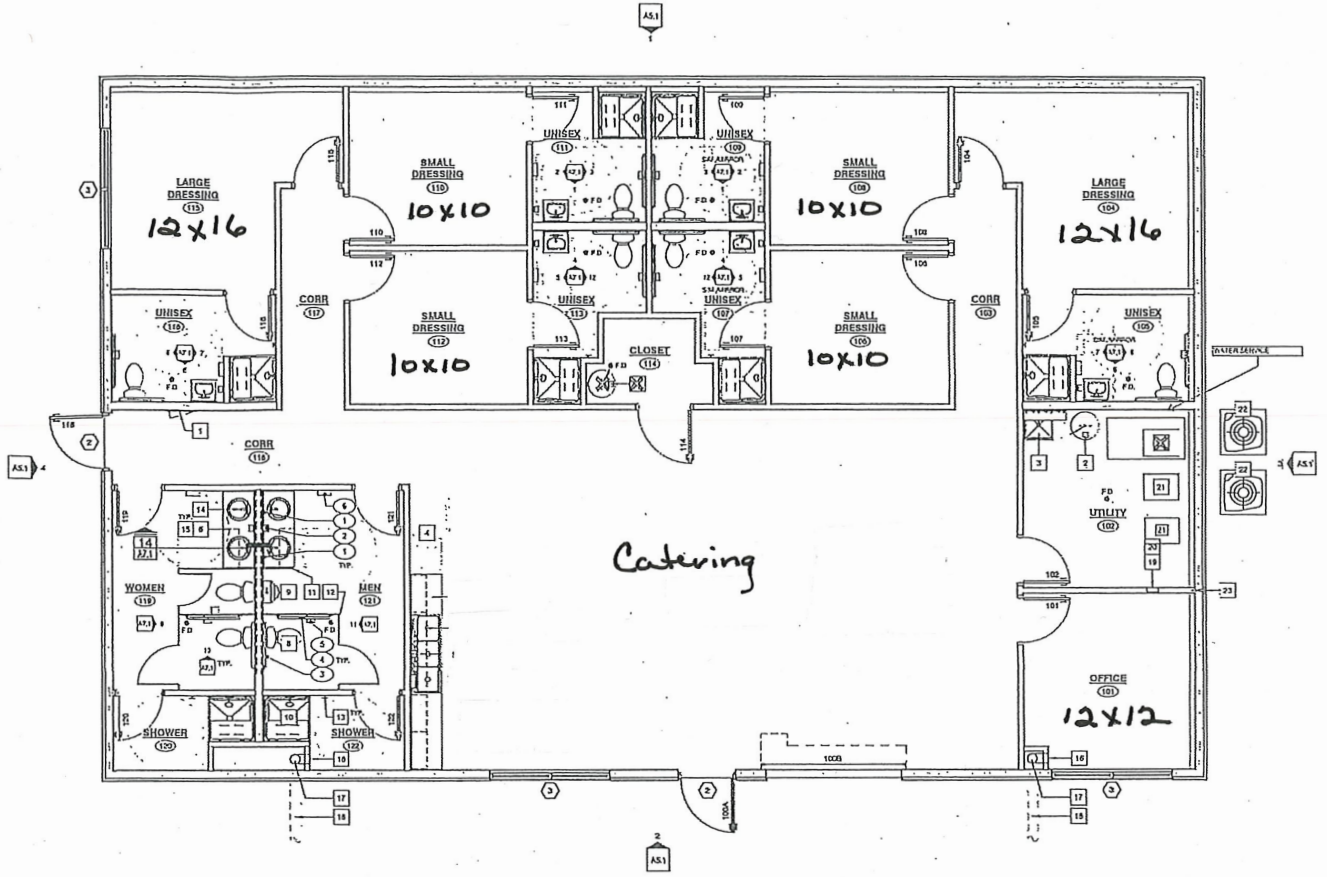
A5.1
1

LARGE DRESSING
115
12x16

SMALL DRESSING
110
10x10

UNISEX
111

UNISEX
109

SMALL DRESSING
108
10x10

LARGE DRESSING
104
12x16

SMALL DRESSING
112
10x10

UNISEX
113

CLOSET
114

UNISEX
107

SMALL DRESSING
106
10x10

CORR
117

CORR
103

UNISEX
116

UNISEX
105

WATER SERVICE

CORR
118

Catering

WOMEN
119

MEN
121

SHOWER
120

SHOWER
122

UTILITY
102

OFFICE
101
12x12

100B

100A

A5.1
2

A5.1
4

A5.1
3

14
A7.1

FD

TYP.

1 2 3 4 5 6 8 9 10 11 12 13 14 15 16 17 18 19 20 21 22 23